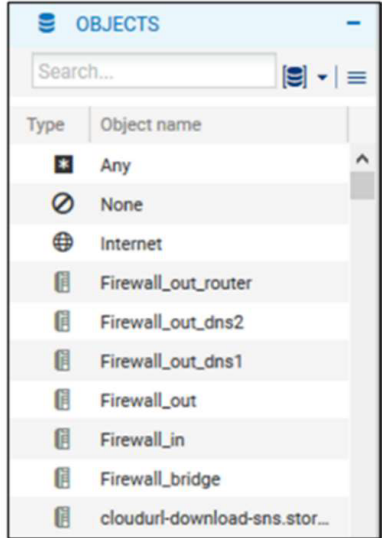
OBJECTS

Search...

| Type | Object name |
|---|---|
| | Any |
| | None |
| | Internet |
| | Firewall_out_router |
| | Firewall_out_dns2 |
| | Firewall_out_dns1 |
| | Firewall_out |
| | Firewall_in |
| | Firewall_bridge |
| | cloudurl-download-sns.stor... |